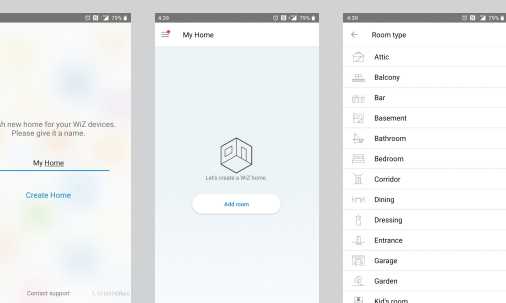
79%

h new home for your WiZ devices. Please give it a name.

My Home

Create Home

Contact support

1.17.0

4:29

79%

My Home

Let's create a WiZ home.

Add room

4:29

79%

Room type

Attic

Balcony

Bar

Basement

Bathroom

Bedroom

Corridor

Dining

Dressing

Entrance

Garage

Garden

Kid's room